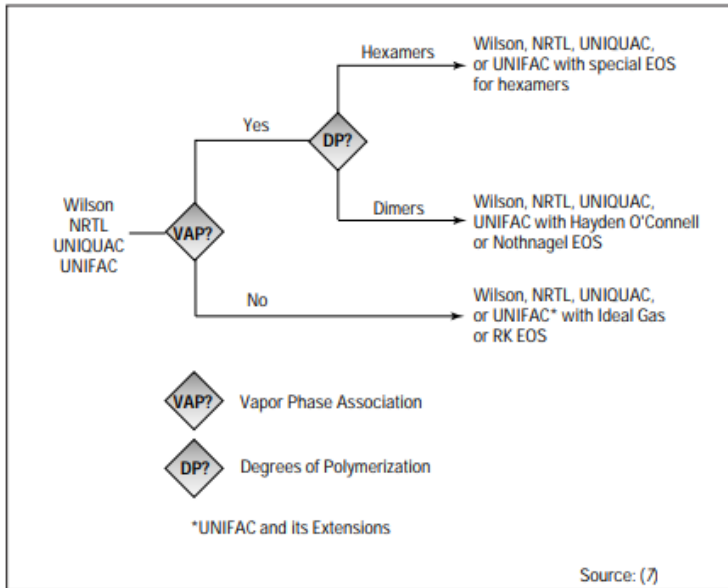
Wilson
NRTL
UNIQUAC
UNIFAC

VAP?

Yes

DP?

Hexamers

Wilson, NRTL, UNIQUAC, or UNIFAC with special EOS for hexamers

Dimers

Wilson, NRTL, UNIQUAC, UNIFAC with Hayden O'Connell or Nothnagel EOS

No

Wilson, NRTL, UNIQUAC, or UNIFAC* with Ideal Gas or RK EOS

VAP? Vapor Phase Association

DP? Degrees of Polymerization

*UNIFAC and its Extensions

Source: (7)